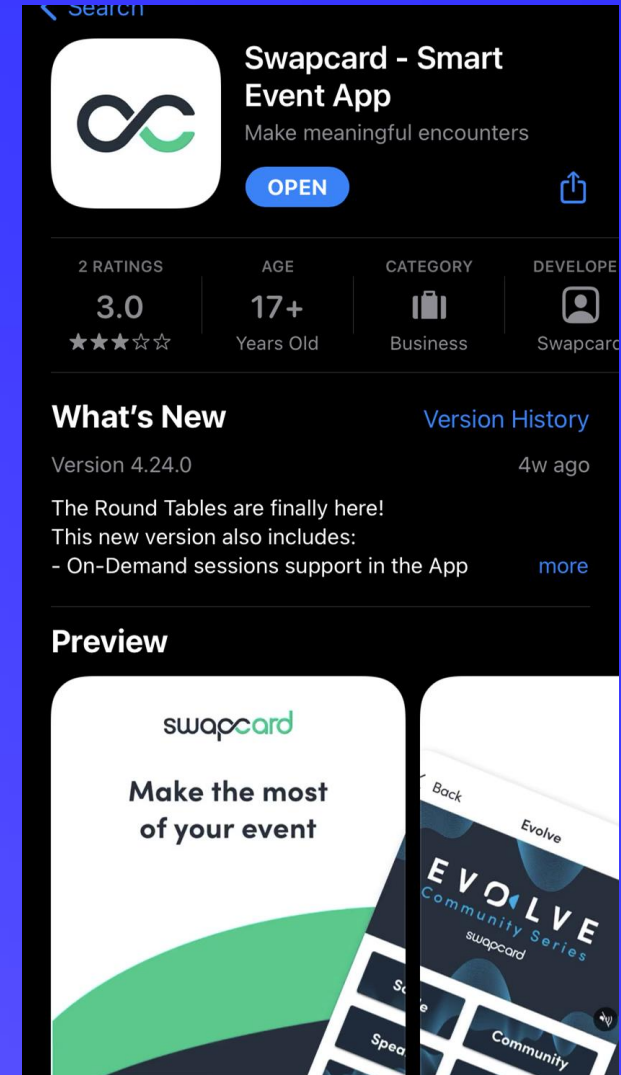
Search

Swapcard - Smart Event App

Make meaningful encounters

OPEN

2 RATINGS
3.0
★★★☆☆

AGE
17+
Years Old

CATEGORY
Business

DEVELOPE
Swapcarc

What's New

Version History

Version 4.24.0

4w ago

The Round Tables are finally here!
This new version also includes:
- On-Demand sessions support in the App

more

Preview

swapcard

Make the most of your event

Back

Evolve

EVOLVE
Community Series
swapcard

Community

Spea